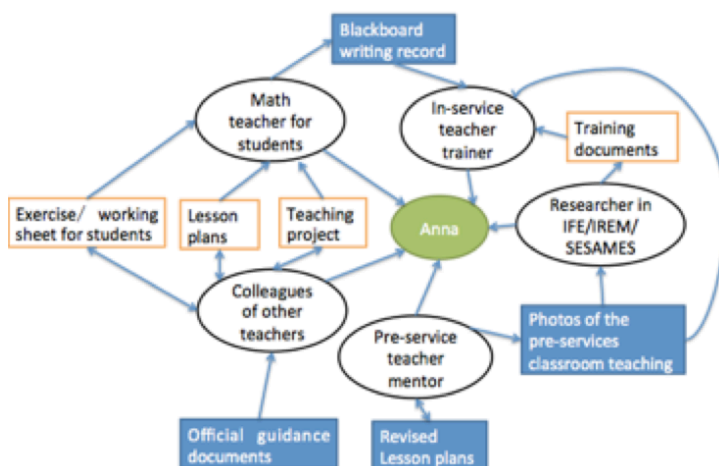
Blackboard writing record

Math teacher for students

In-service teacher trainer

Training documents

Exercise/ working sheet for students

Lesson plans

Teaching project

Anna

Researcher in IFE/IREM/ SESAMES

Colleagues of other teachers

Pre-service teacher mentor

Photos of the pre-services classroom teaching

Official guidance documents

Revised Lesson plans